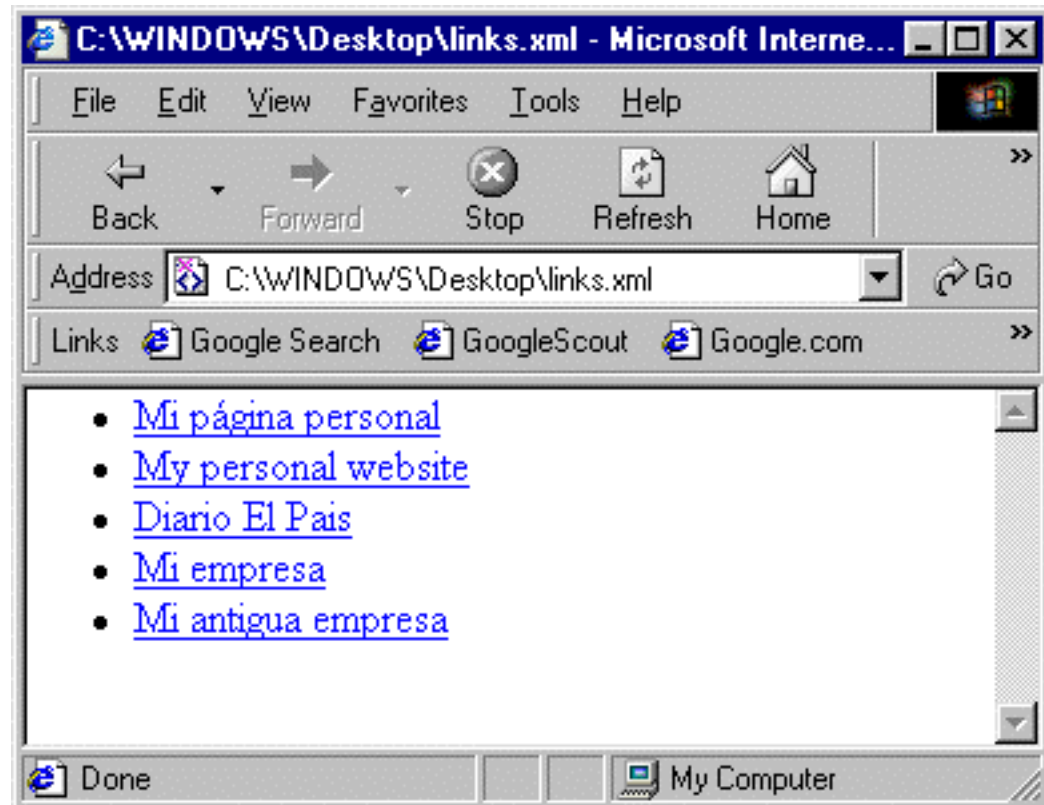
C:\WINDOWS\Desktop\links.xml - Microsoft Interne...

File Edit View Favorites Tools Help

Back Forward Stop Refresh Home

Address C:\WINDOWS\Desktop\links.xml Go

Links Google Search GoogleScout Google.com

- Mi página personal
- My personal website
- Diario El Pais
- Mi empresa
- Mi antigua empresa

Done My Computer